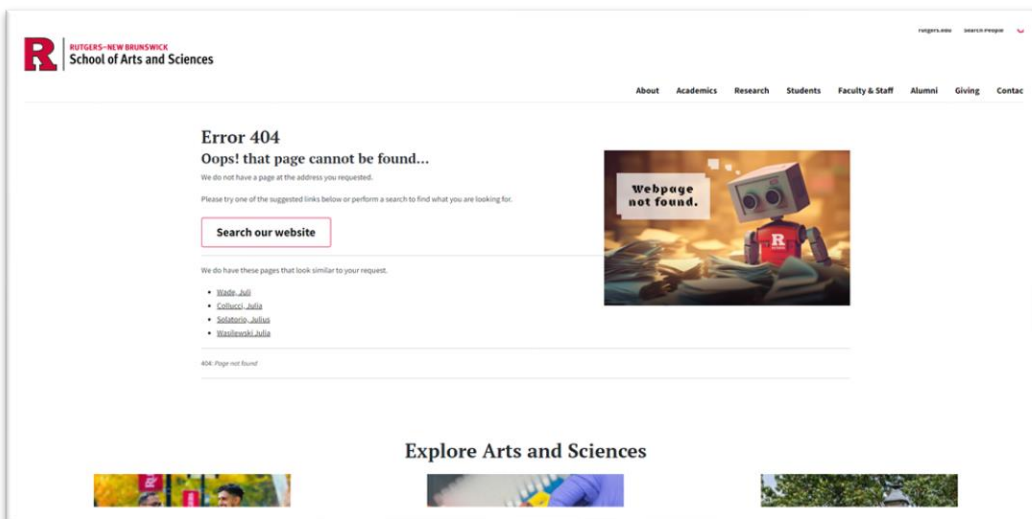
R RUTGERS–NEW BRUNSWICK
School of Arts and Sciences

Rutgers.edu Search People

About Academics Research Students Faculty & Staff Alumni Giving Contac

Error 404
Oops! that page cannot be found...

We do not have a page at the address you requested.

Please try one of the suggested links below or perform a search to find what you are looking for.

Search our website

We do have these pages that look similar to your request.

- Wade, Juli
- Collucci, Julia
- Solatorio, Julius
- Wasilewski Julia

404: Page not found

Webpage not found.

R

Explore Arts and Sciences